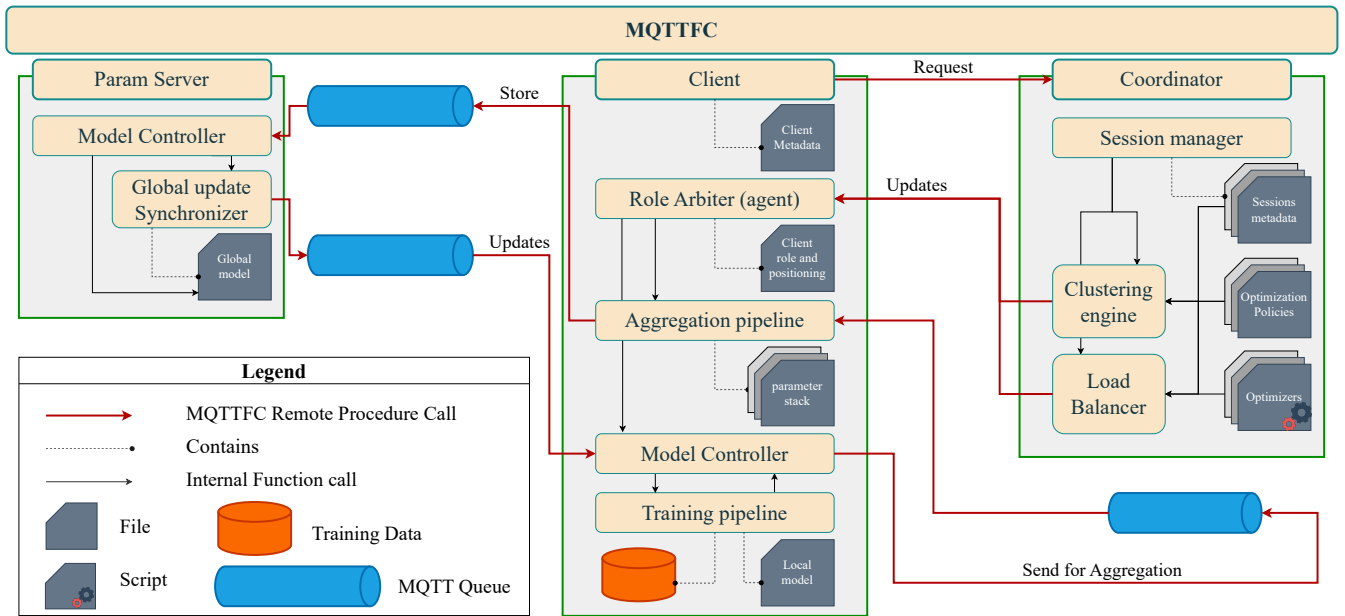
MQTTFC

Param Server

Model Controller

Global update Synchronizer

Global model

Store

Updates

Client

Client Metadata

Role Arbiter (agent)

Client role and positioning

Aggregation pipeline

parameter stack

Model Controller

Training pipeline

Local model

Request

Coordinator

Session manager

Sessions metadata

Updates

Clustering engine

Optimization Policies

Load Balancer

Optimizers

Send for Aggregation

Legend

MQTTFC Remote Procedure Call

Contains

Internal Function call

File

Training Data

Script

MQTT Queue